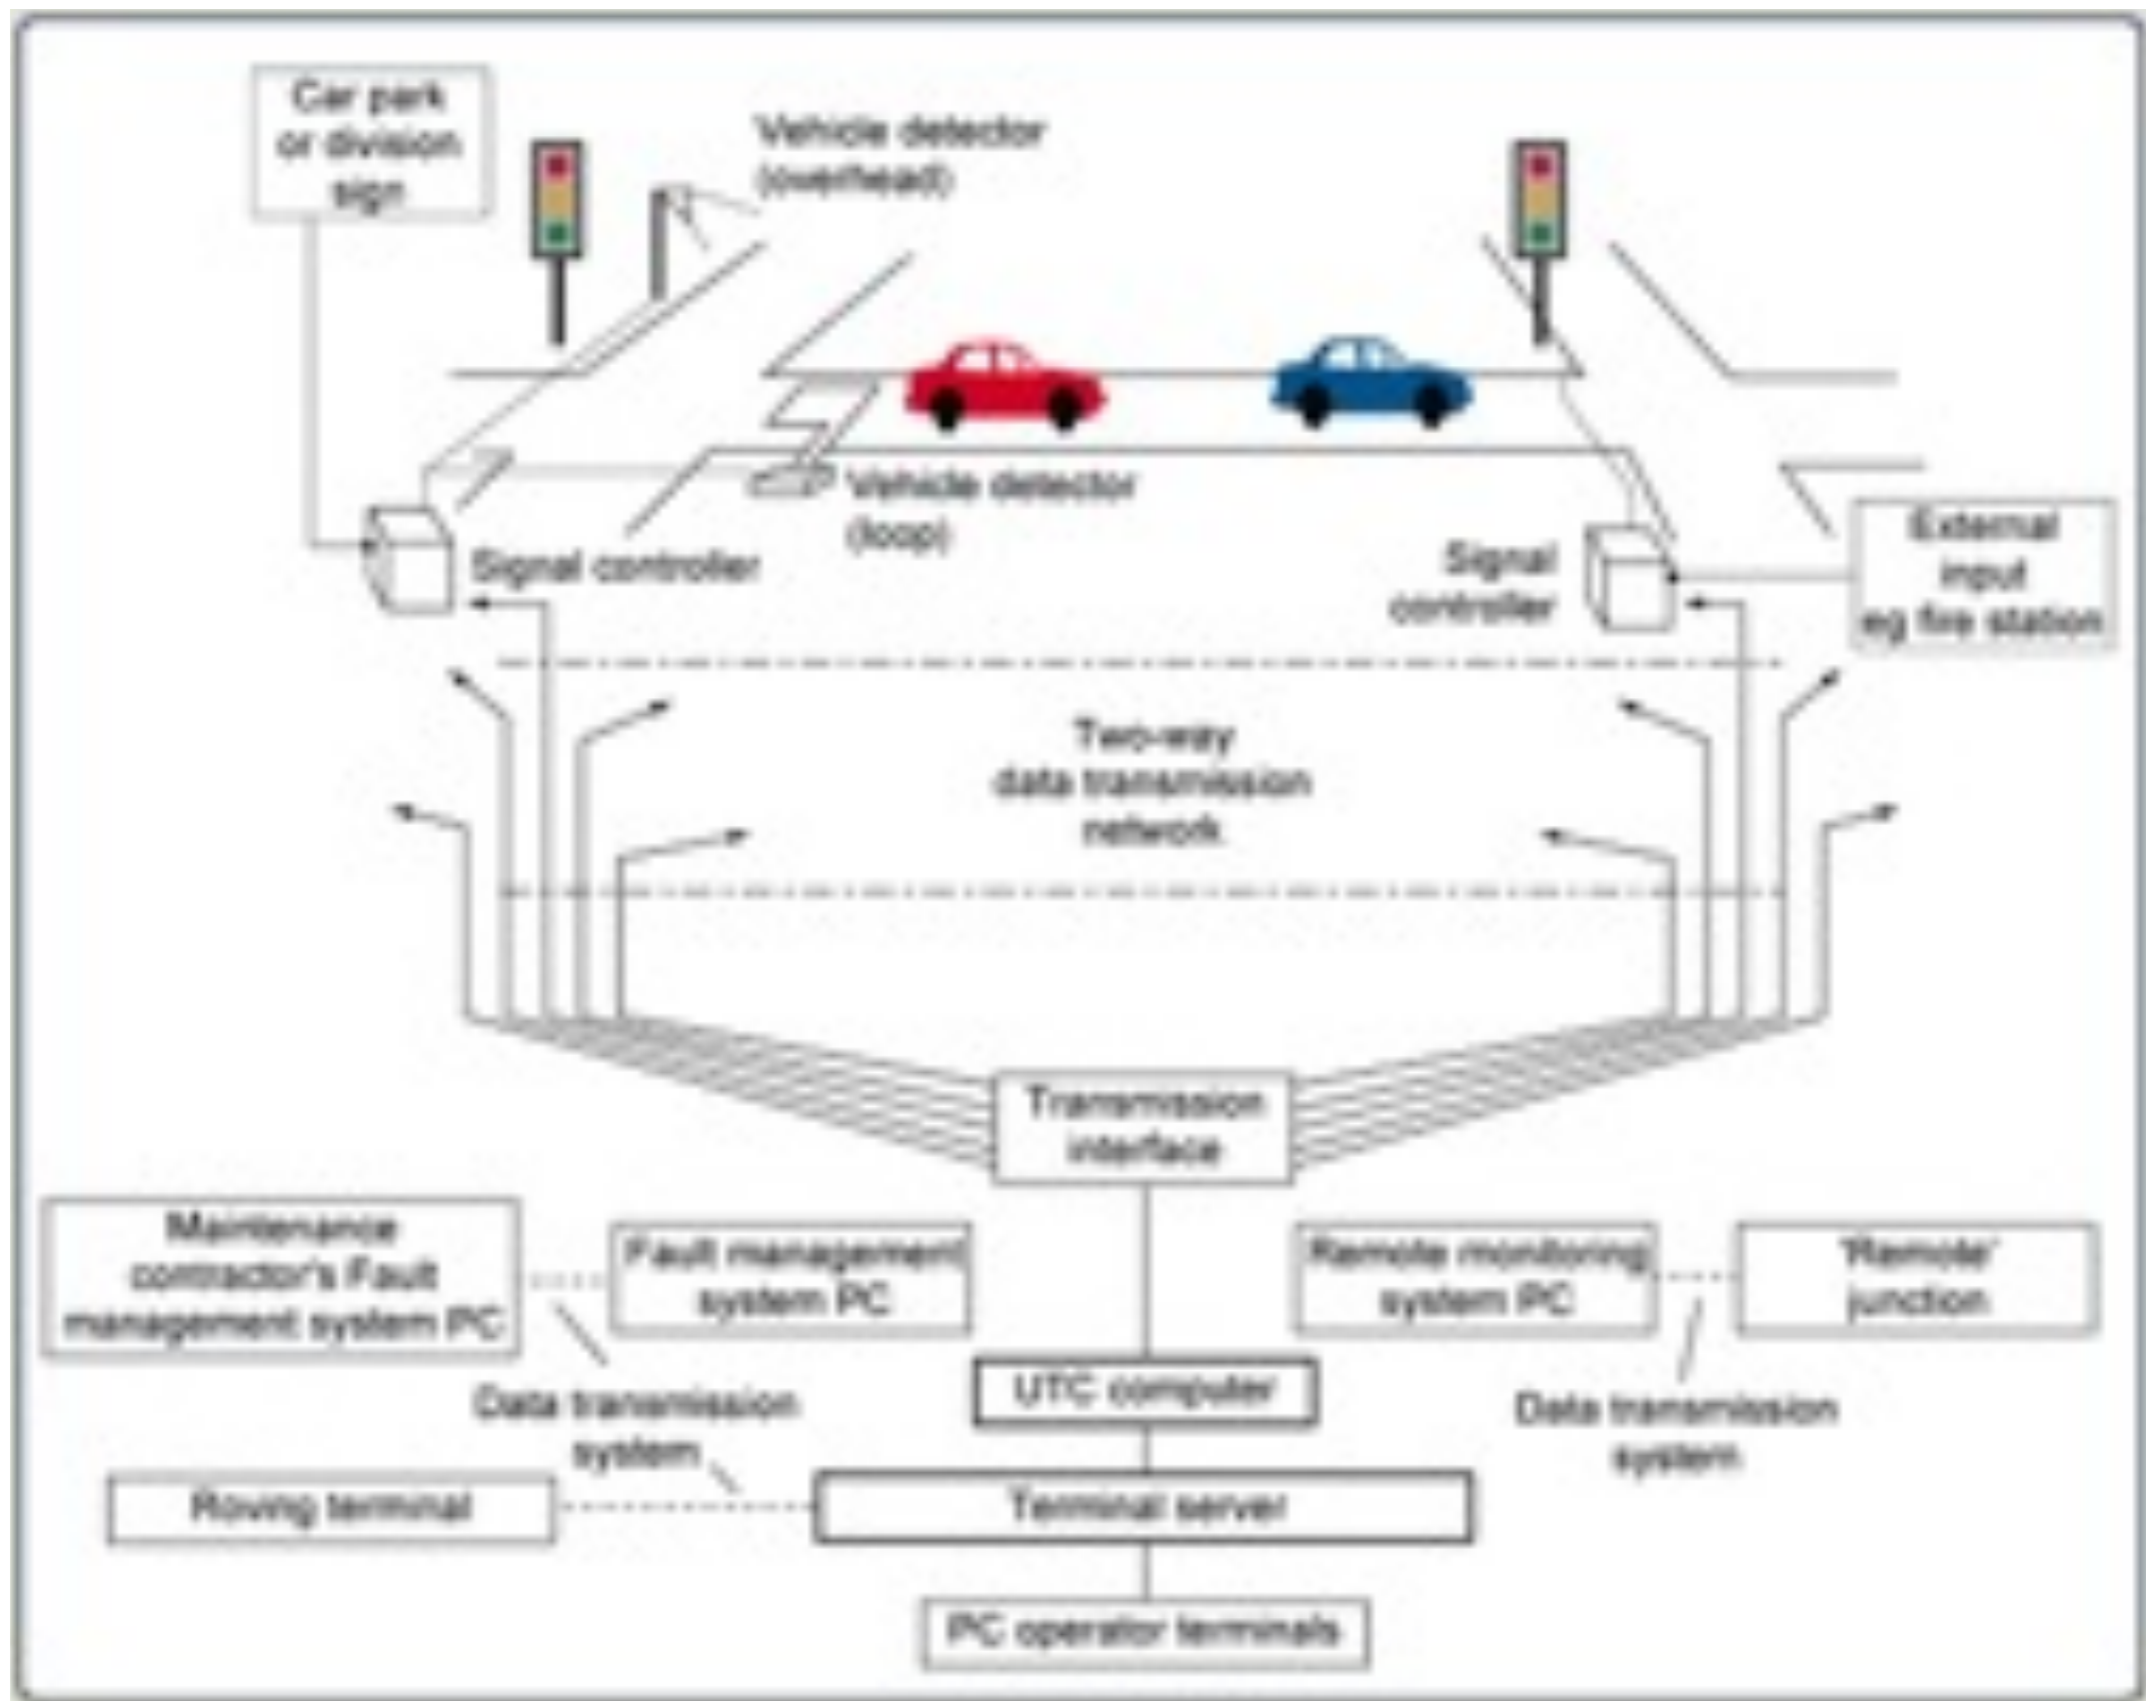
Car park or division sign

Vehicle detector (overhead)

Vehicle detector (loop)

Signal controller

Signal controller

External input eg fire station

Two-way data transmission network

Transmission interface

Maintenance contractor's Fault management system PC

Fault management system PC

Remote monitoring system PC

'Remote' junction

UTC computer

Data transmission system

Data transmission system

Roving terminal

Terminal server

PC operator terminals